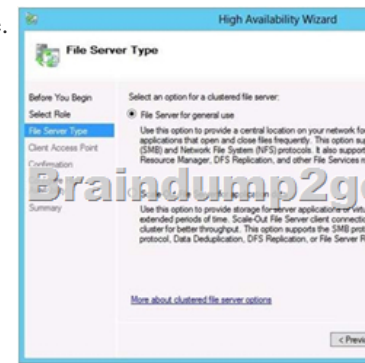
High Availability Wizard

File Server Type

Before You Begin
Select Role
File Server Type
Client Access Point
Confirmation
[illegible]
Summary

Select an option for a clustered file server:

File Server for general use

Use this option to provide a central location on your network fo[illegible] applications that open and close files frequently. This option su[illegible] (SMB) and Network File System (NFS) protocols. It also suppor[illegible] Resource Manager, DFS Replication, and other File Services r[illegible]

Braindump2g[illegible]

Use this option to provide storage for server applications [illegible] extended periods of time. Scale-Out File Server client connecti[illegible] cluster for better throughput. This option supports the SMB prot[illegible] protocol, Data Deduplication, DFS Replication, or File Server R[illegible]

More about clustered file server options

< Previ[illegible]